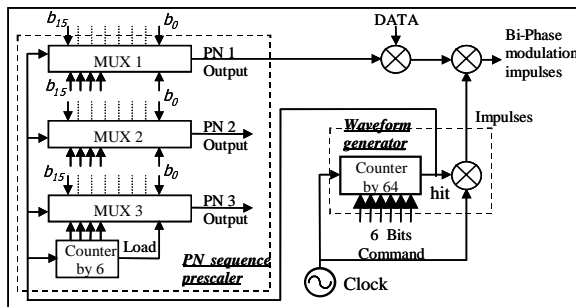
$b_{15}$
$b_0$
MUX 1
PN 1 Output
$b_{15}$
$b_0$
MUX 2
PN 2 Output
$b_{15}$
$b_0$
MUX 3
PN 3 Output
Counter by 6
Load
PN sequence prescaler
DATA
Bi-Phase modulation impulses
Impulses
Waveform generator
Counter by 64
hit
6 Bits Command
Clock